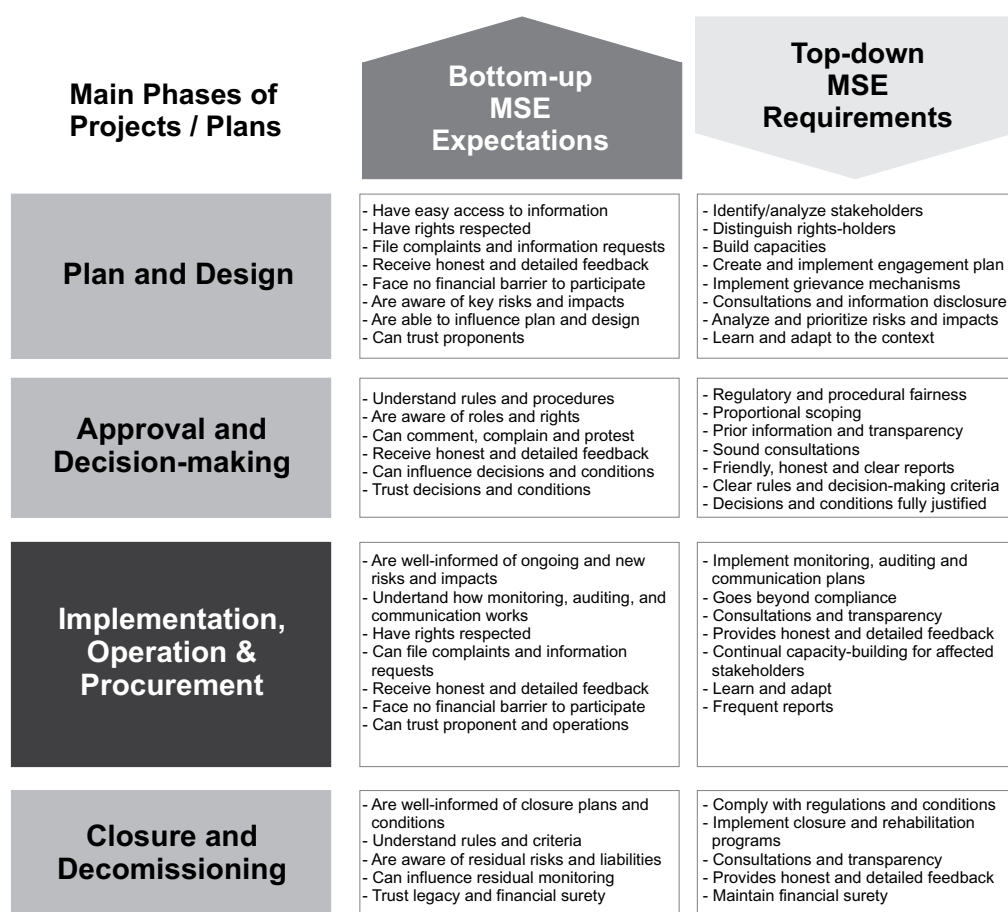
Main Phases of Projects / Plans

Bottom-up MSE Expectations

Top-down MSE Requirements

Plan and Design

- Have easy access to information
- Have rights respected
- File complaints and information requests
- Receive honest and detailed feedback
- Face no financial barrier to participate
- Are aware of key risks and impacts
- Are able to influence plan and design
- Can trust proponents

- Identify/analyze stakeholders
- Distinguish rights-holders
- Build capacities
- Create and implement engagement plan
- Implement grievance mechanisms
- Consultations and information disclosure
- Analyze and prioritize risks and impacts
- Learn and adapt to the context

Approval and Decision-making

- Understand rules and procedures
- Are aware of roles and rights
- Can comment, complain and protest
- Receive honest and detailed feedback
- Can influence decisions and conditions
- Trust decisions and conditions

- Regulatory and procedural fairness
- Proportional scoping
- Prior information and transparency
- Sound consultations
- Friendly, honest and clear reports
- Clear rules and decision-making criteria
- Decisions and conditions fully justified

Implementation, Operation & Procurement

- Are well-informed of ongoing and new risks and impacts
- Undertand how monitoring, auditing, and communication works
- Have rights respected
- Can file complaints and information requests
- Receive honest and detailed feedback
- Face no financial barrier to participate
- Can trust proponent and operations

- Implement monitoring, auditing and communication plans
- Goes beyond compliance
- Consultations and transparency
- Provides honest and detailed feedback
- Continual capacity-building for affected stakeholders
- Learn and adapt
- Frequent reports

Closure and Decomissioning

- Are well-informed of closure plans and conditions
- Understand rules and criteria
- Are aware of residual risks and liabilities
- Can influence residual monitoring
- Trust legacy and financial surety

- Comply with regulations and conditions
- Implement closure and rehabilitation programs
- Consultations and transparency
- Provides honest and detailed feedback
- Maintain financial surety